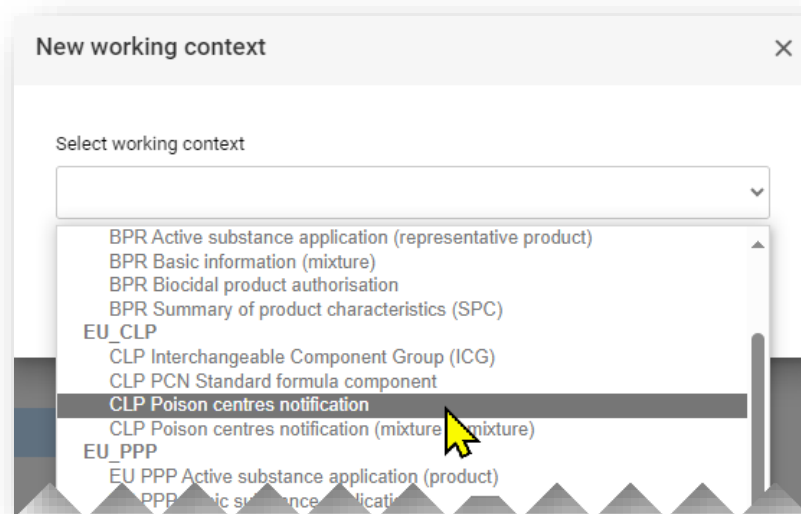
New working context

×

Select working context

BPR Active substance application (representative product)
BPR Basic information (mixture)
BPR Biocidal product authorisation
BPR Summary of product characteristics (SPC)
EU_CLP
CLP Interchangeable Component Group (ICG)
CLP PCN Standard formula component
CLP Poison centres notification
CLP Poison centres notification (mixture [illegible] mixture)
EU_PPP
EU PPP Active substance application (product)
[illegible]